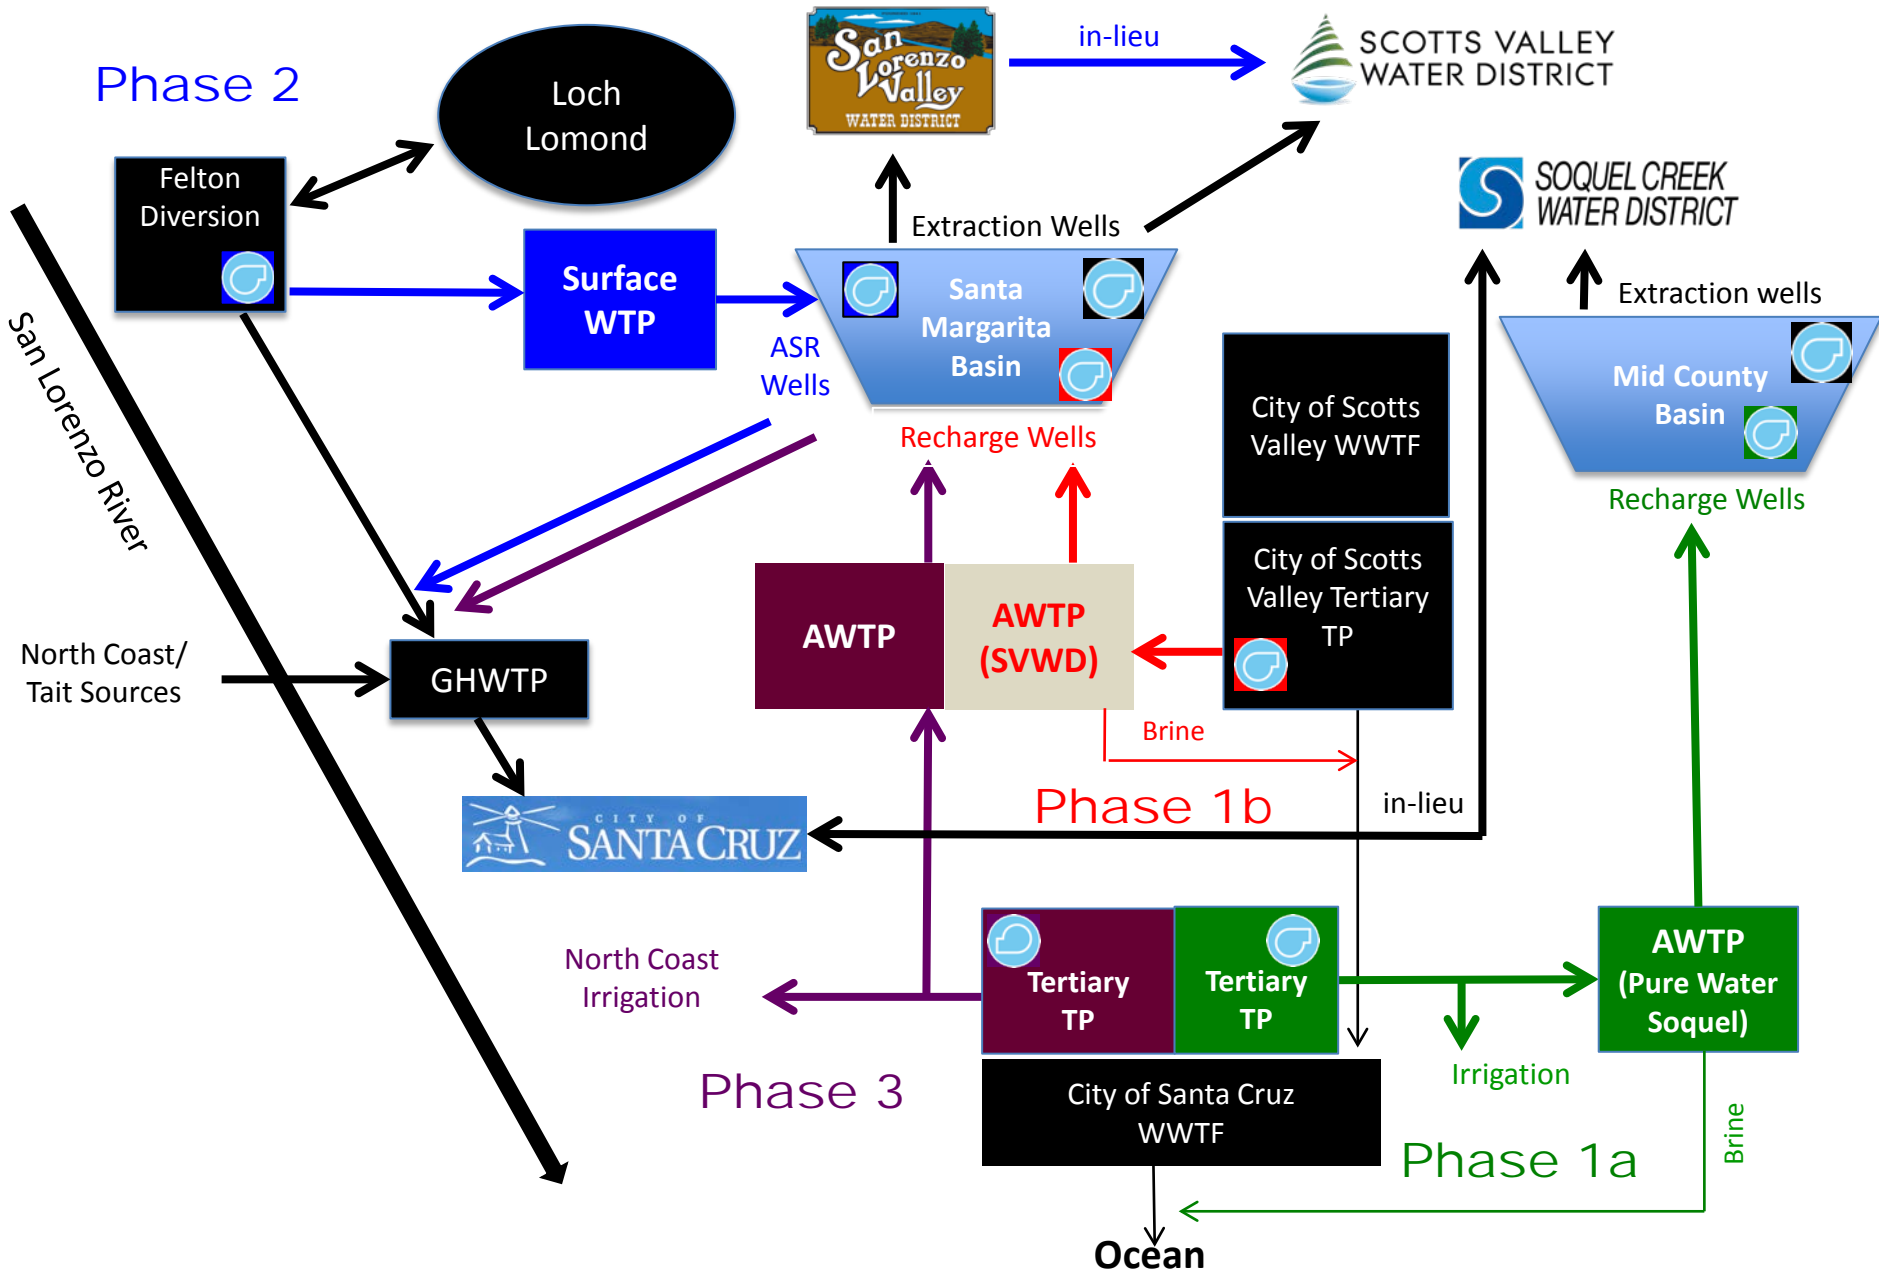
Phase 2

Loch Lomond

San Lorenzo Valley WATER DISTRICT

in-lieu

SCOTTS VALLEY WATER DISTRICT

Felton Diversion

Surface WTP

Extraction Wells

SOQUEL CREEK WATER DISTRICT

San Lorenzo River

ASR Wells

Santa Margarita Basin

Extraction wells

Mid County Basin

Recharge Wells

City of Scotts Valley WWTF

Recharge Wells

City of Scotts Valley Tertiary TP

AWTP

AWTP (SVWD)

North Coast/ Tait Sources

GHWTP

Brine

in-lieu

Phase 1b

CITY OF SANTA CRUZ

North Coast Irrigation

Tertiary TP

Tertiary TP

AWTP (Pure Water Soquel)

Irrigation

Phase 3

City of Santa Cruz WWTF

Phase 1a

Brine

Ocean